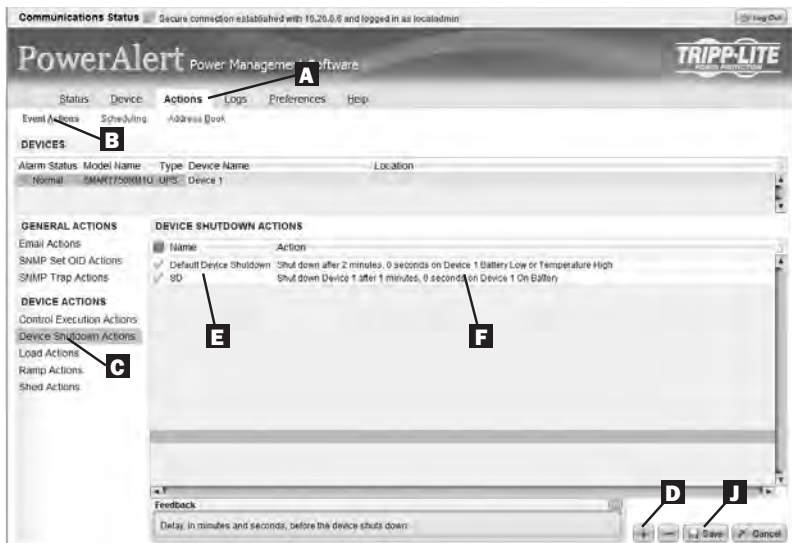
Communications Status Secure connection established with 10.20.0.6 and logged in as localadmin

Log Out

PowerAlert Power Management Software

TRIPP·LITE POWER PROTECTION

Status Device Actions Logs Preferences Help

A

Event Actions Scheduling Address Book

B

DEVICES

| Alarm Status | Model Name | Type | Device Name | Location |
|---|---|---|---|---|
| Normal | SMART750XM1U | UPS | Device 1 | |

GENERAL ACTIONS

Email Actions

SNMP Set OID Actions

SNMP Trap Actions

DEVICE ACTIONS

Control Execution Actions

Device Shutdown Actions

Load Actions

Ramp Actions

Shed Actions

C

DEVICE SHUTDOWN ACTIONS

| Name | Action |
|---|---|
| Default Device Shutdown | Shut down after 2 minutes, 0 seconds on Device 1 Battery Low or Temperature High |
| SD | Shut down Device 1 after 1 minutes, 0 seconds on Device 1 On Battery |

E

F

Feedback

Delay, in minutes and seconds, before the device shuts down

D

J

+ — Save Cancel